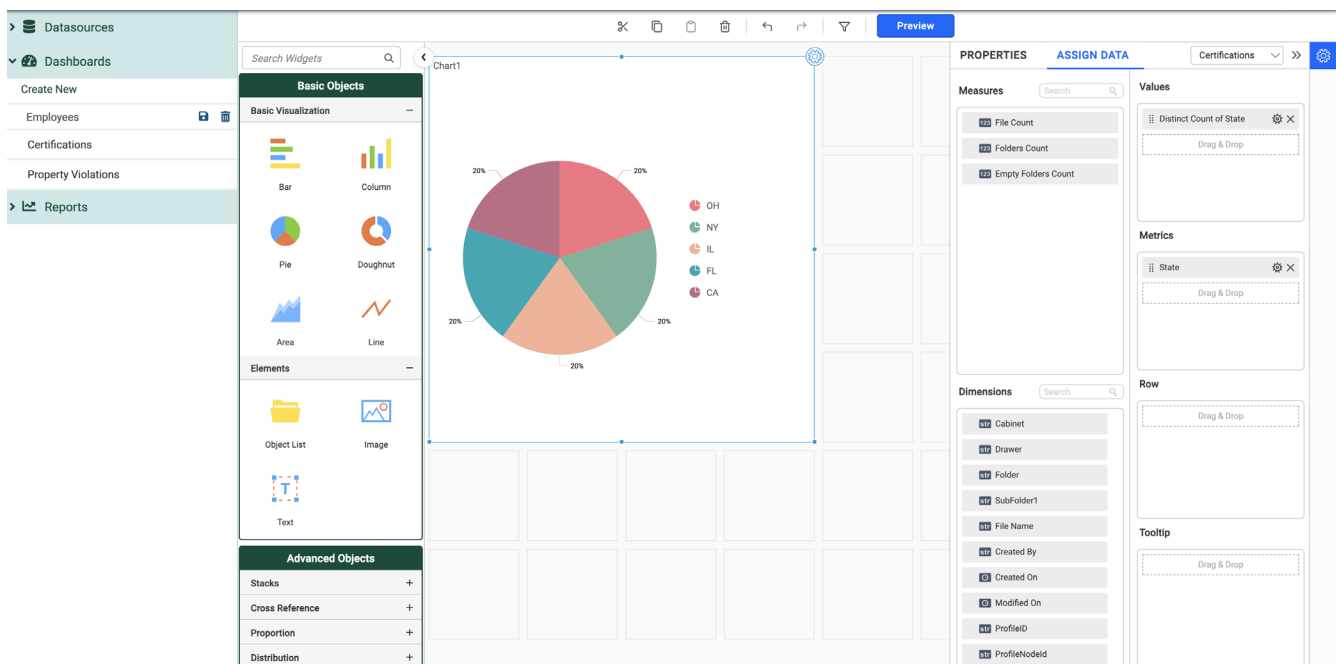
Datasources
Dashboards
Create New
Employees
Certifications
Property Violations
Reports

Preview

Search Widgets
Basic Objects
Basic Visualization
Bar
Column
Pie
Doughnut
Area
Line
Elements
Object List
Image
Text
Advanced Objects
Stacks
Cross Reference
Proportion
Distribution

Chart1
20%
20%
20%
20%
20%
OH
NY
IL
FL
CA

PROPERTIES
ASSIGN DATA
Certifications
Measures
Search
123 File Count
123 Folders Count
123 Empty Folders Count
Dimensions
Search
str Cabinet
str Drawer
str Folder
str SubFolder1
str File Name
str Created By
Created On
Modified On
str ProfileID
str ProfileNodeId
Values
Distinct Count of State
Drag & Drop
Metrics
State
Drag & Drop
Row
Drag & Drop
Tooltip
Drag & Drop